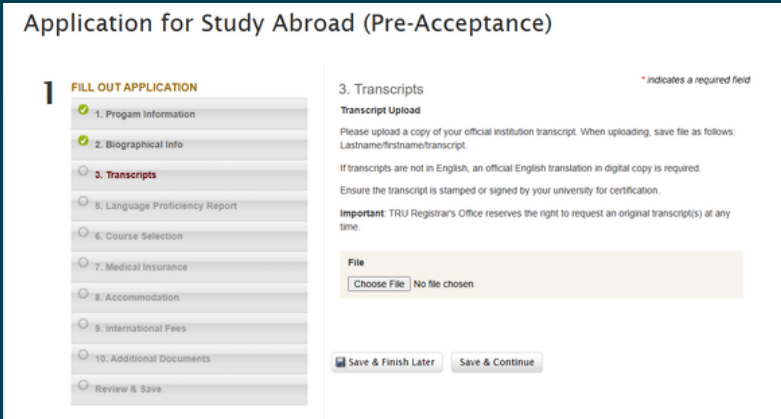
Application for Study Abroad (Pre-Acceptance)

1

FILL OUT APPLICATION

1. Progam Information

2. Biographical Info

3. Transcripts

5. Language Proficiency Report

6. Course Selection

7. Medical Insurance

8. Accommodation

9. International Fees

10. Additional Documents

Review & Save

3. Transcripts

* indicates a required field

Transcript Upload

Please upload a copy of your official institution transcript. When uploading, save file as follows: Lastname/firstname/transcript.

If transcripts are not in English, an official English translation in digital copy is required.

Ensure the transcript is stamped or signed by your university for certification.

Important: TRU Registrar's Office reserves the right to request an original transcript(s) at any time.

File

Choose File No file chosen

Save & Finish Later

Save & Continue